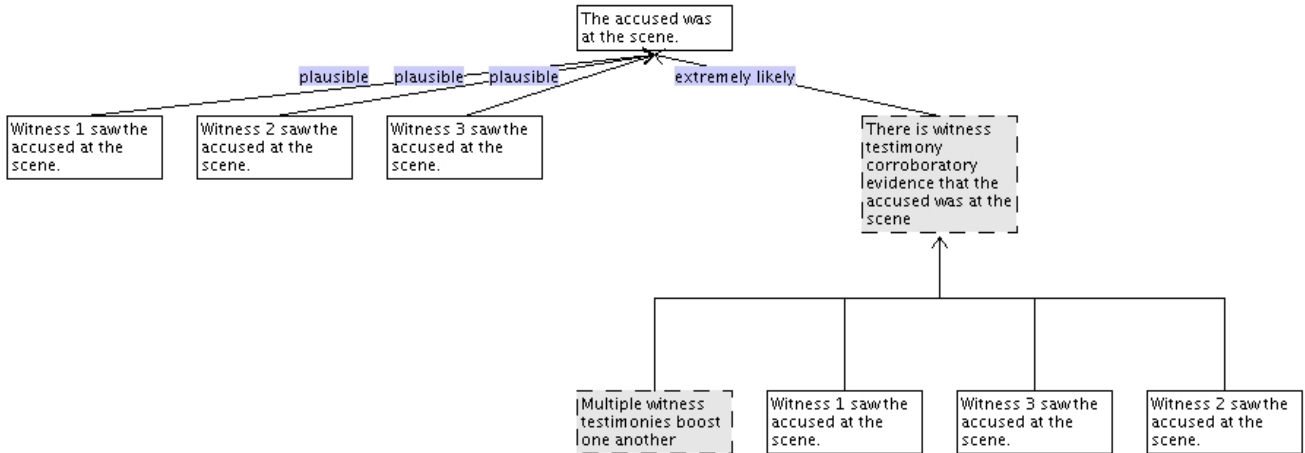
The accused was at the scene.

plausible

plausible

plausible

extremely likely

Witness 1 saw the accused at the scene.

Witness 2 saw the accused at the scene.

Witness 3 saw the accused at the scene.

There is witness testimony corroboratory evidence that the accused was at the scene

Multiple witness testimonies boost one another

Witness 1 saw the accused at the scene.

Witness 3 saw the accused at the scene.

Witness 2 saw the accused at the scene.